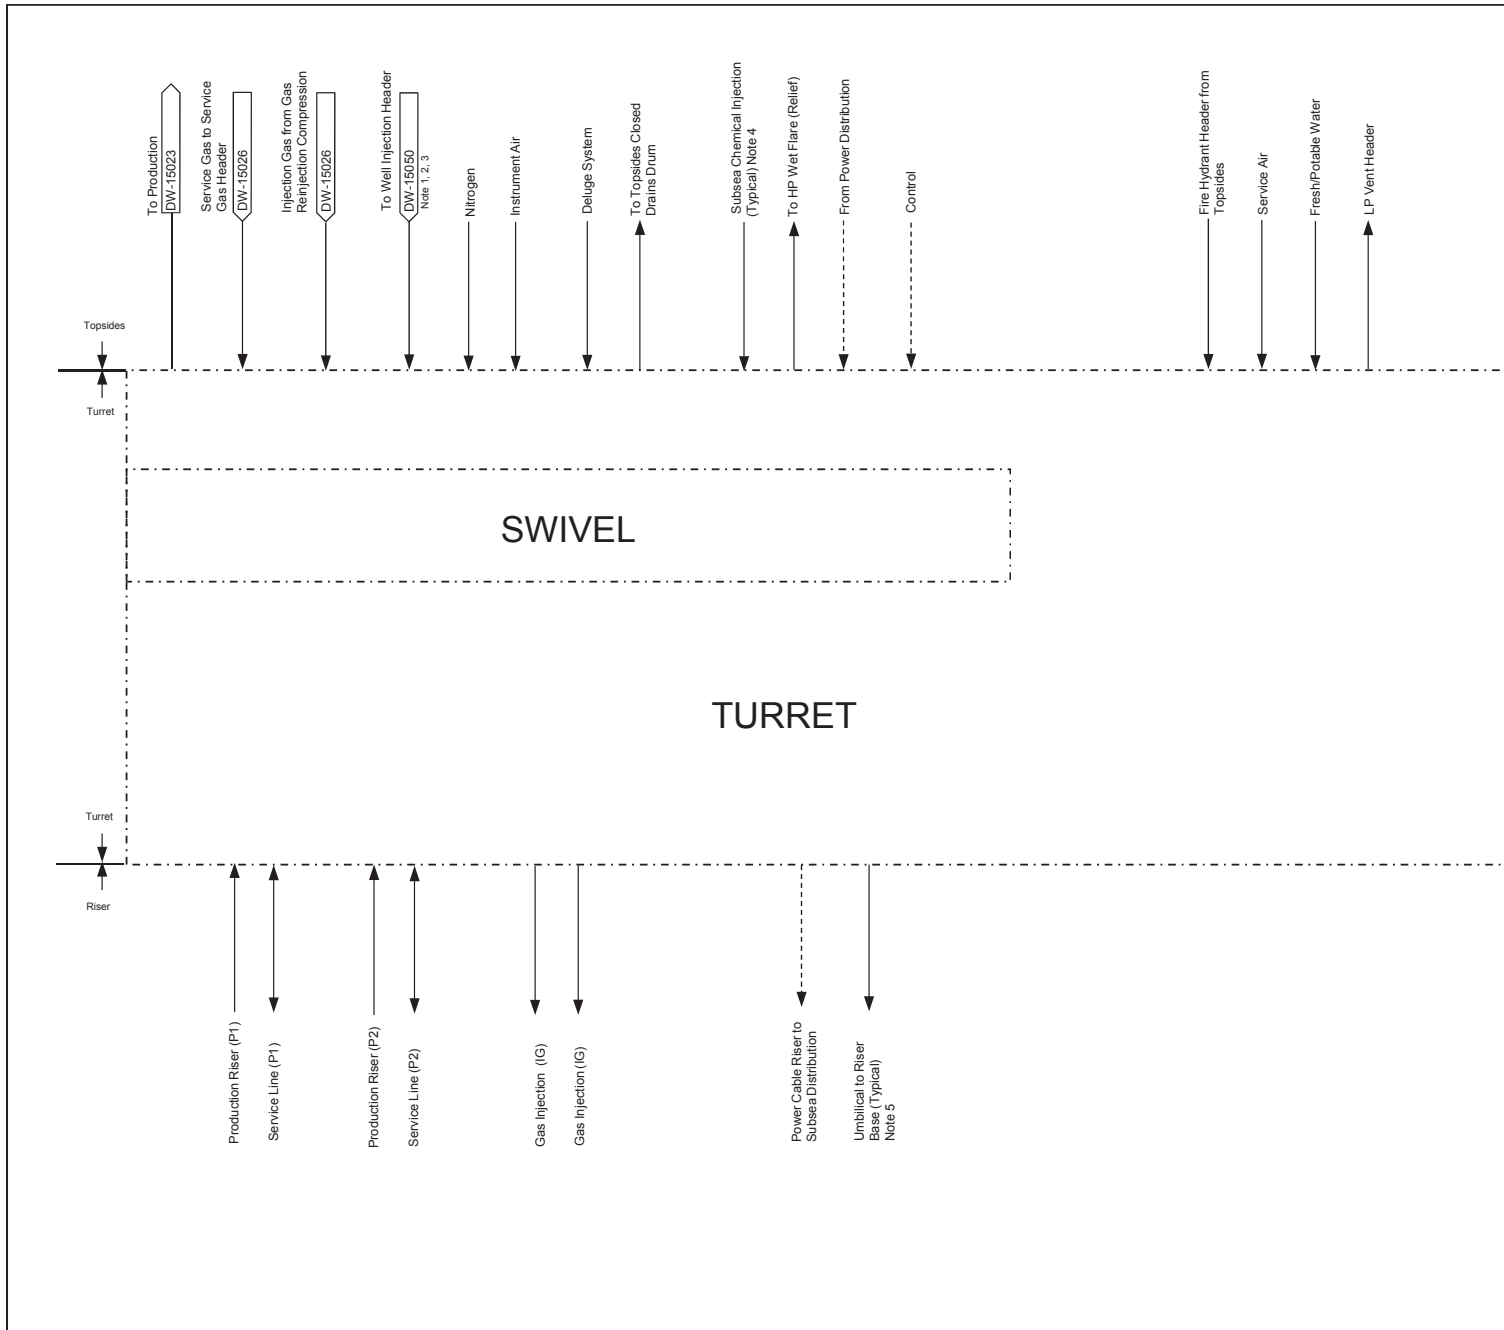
To Production
DW-15023

Service Gas to Service Gas Header
DW-15026

Injection Gas from Gas Reinjection Compression
DW-15026

To Well Injection Header
DW-15050
Note 1, 2, 3

Nitrogen

Instrument Air

Deluge System

To Topsides Closed Drains Drum

Subsea Chemical Injection (Typical) Note 4

To HP Wet Flare (Relief)

From Power Distribution

Control

Fire Hydrant Header from Topsides

Service Air

Fresh/Potable Water

LP Vent Header

Topsides
Turret

SWIVEL

TURRET

Turret
Riser

Production Riser (P1)

Service Line (P1)

Production Riser (P2)

Service Line (P2)

Gas Injection (IG)

Gas Injection (IG)

Power Cable Riser to Subsea Distribution

Umbilical to Riser Base (Typical)
Note 5